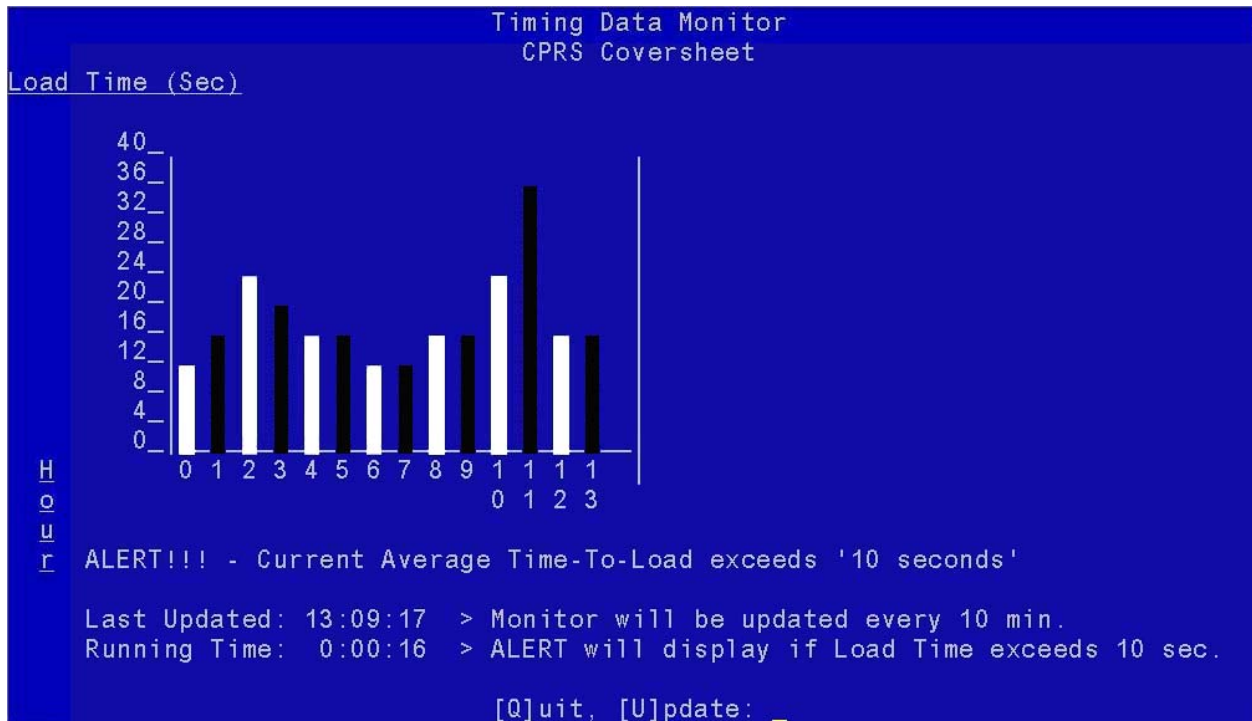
Timing Data Monitor
CPRS Coversheet

Load Time (Sec)

40_
36_
32_
28_
24_
20_
16_
12_
8_
4_
0_

0 1 2 3 4 5 6 7 8 9 1 1 1 1
0 1 2 3

H
o
u
r

ALERT!!! - Current Average Time-To-Load exceeds '10 seconds'

Last Updated: 13:09:17 > Monitor will be updated every 10 min.
Running Time: 0:00:16 > ALERT will display if Load Time exceeds 10 sec.

[Q]uit, [U]pdate: